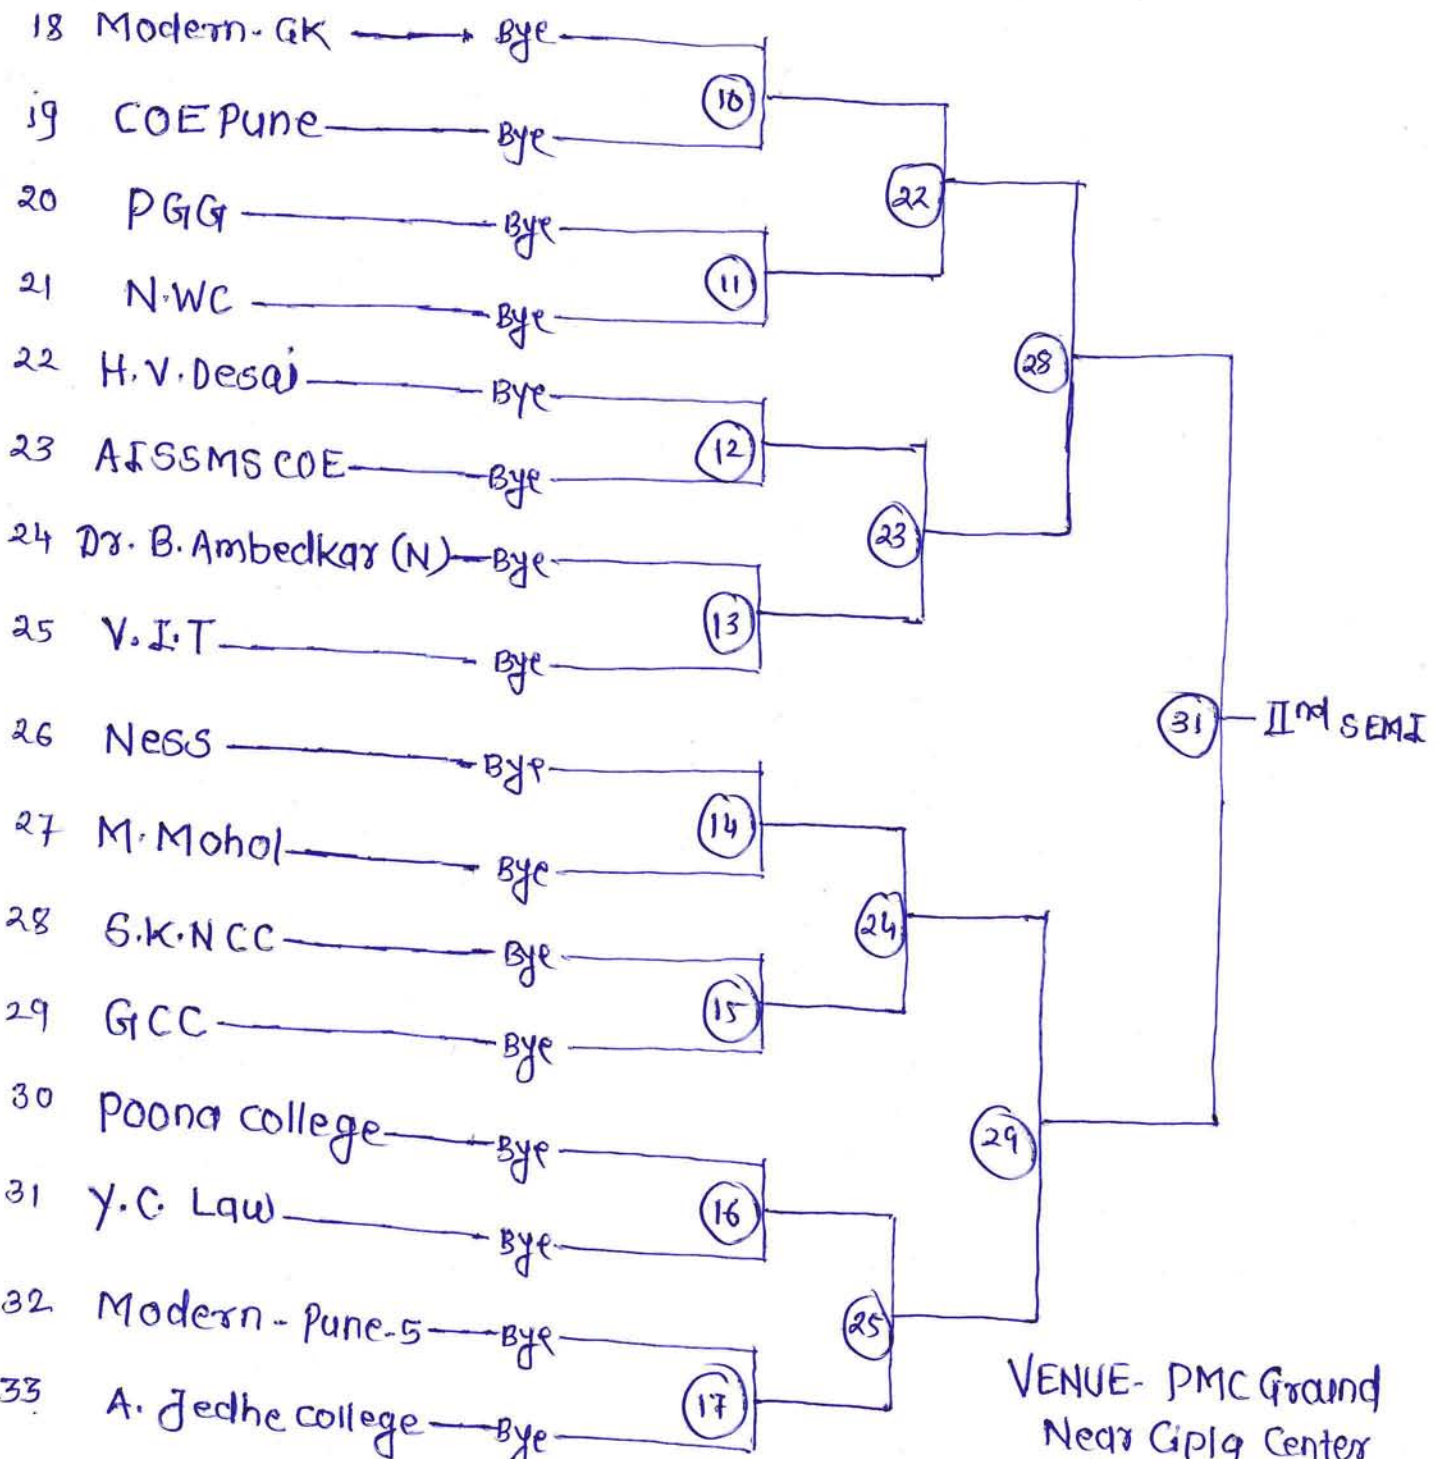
18 Modern-GK Bye
19 COE Pune Bye
20 PGG Bye
21 N.WC Bye
22 H.V.Desai Bye
23 AISSMS COE Bye
24 Dr. B. Ambedkar (N) Bye
25 V.I.T Bye
26 Ness Bye
27 M.Mohol Bye
28 S.K.N CC Bye
29 GCC Bye
30 Poona college Bye
31 Y.C. Law Bye
32 Modern-Pune-5 Bye
33 A. Jedhe college Bye

10
11
12
13
14
15
16
17
22
23
24
25
28
29
31 - IInd SEMI

VENUE- PMC Grand
Near Cipla Center